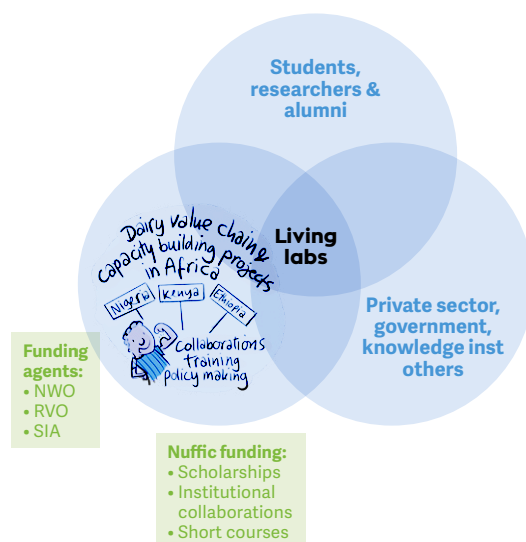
Students, researchers & alumni

Living labs

Private sector, government, knowledge inst others

Dairy value chains capacity building projects in Africa

Nigeria

Kenya

Ethiopia

collaborations
training
policy making

Funding agents:
• NWO
• RVO
• SIA

Nuffic funding:
• Scholarships
• Institutional collaborations
• Short courses